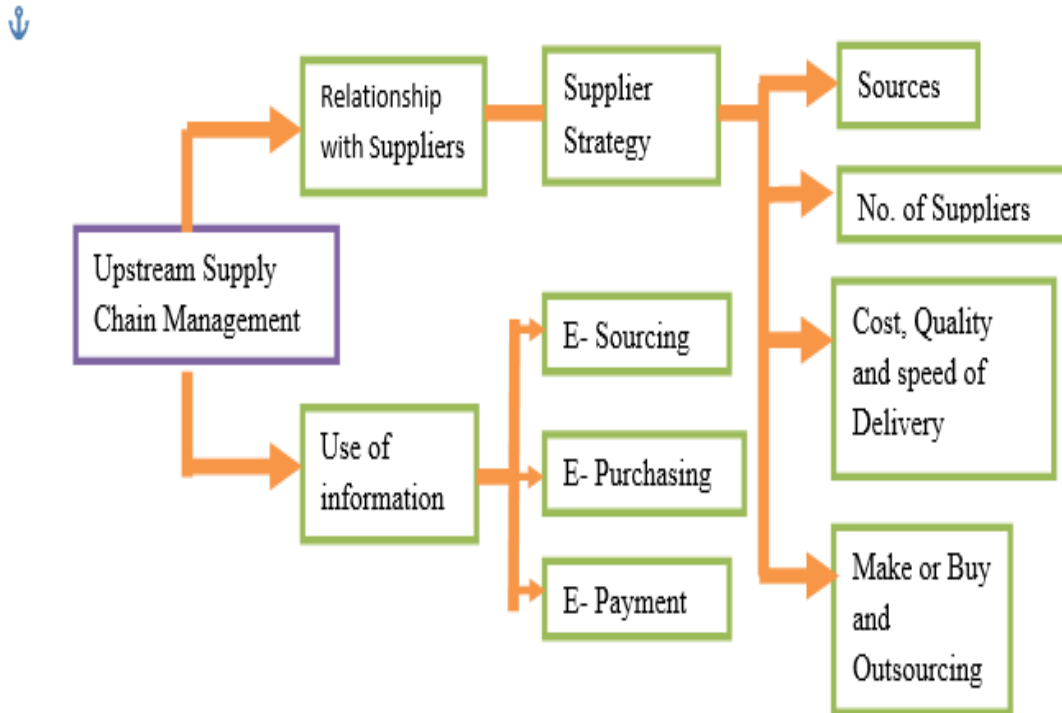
Upstream Supply Chain Management

Relationship with Suppliers

Supplier Strategy

Sources

No. of Suppliers

Cost, Quality and speed of Delivery

Make or Buy and Outsourcing

Use of information

E- Sourcing

E- Purchasing

E- Payment